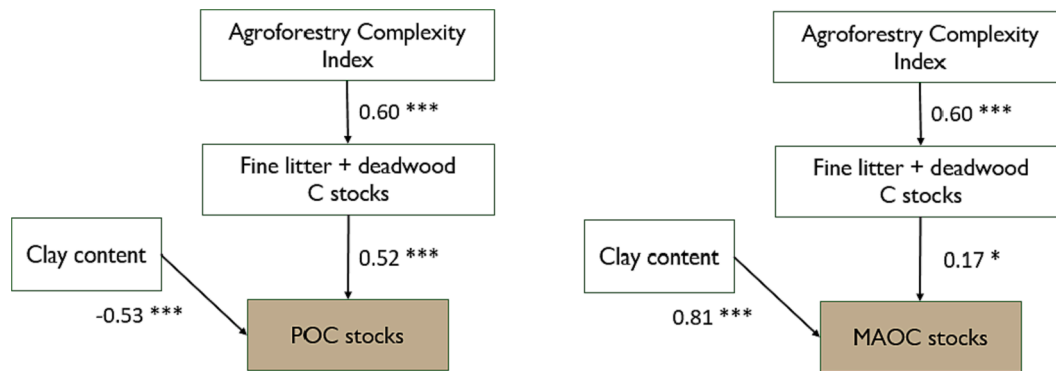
Agroforestry Complexity Index

0.60 ***

Fine litter + deadwood C stocks

Clay content

0.52 ***

-0.53 ***

POC stocks

Agroforestry Complexity Index

0.60 ***

Fine litter + deadwood C stocks

Clay content

0.17 *

0.81 ***

MAOC stocks